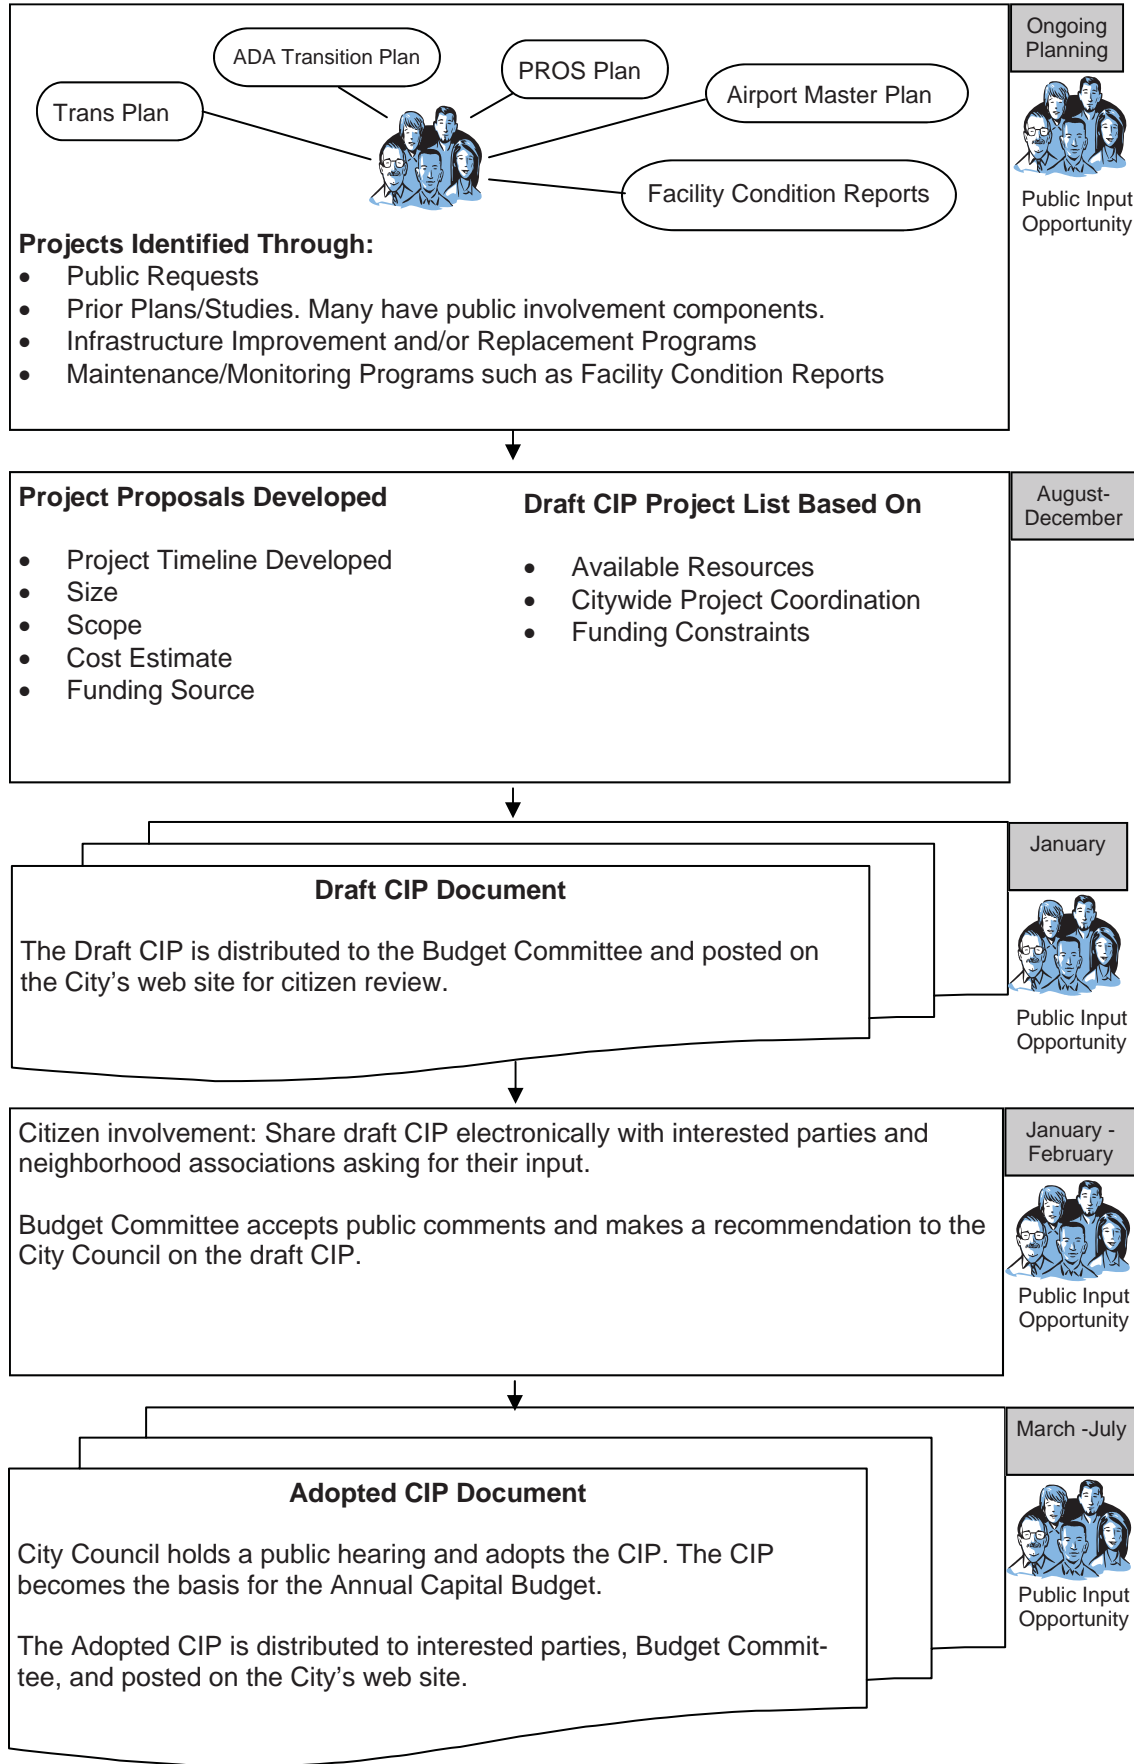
Ongoing Planning

Public Input Opportunity

ADA Transition Plan

PROS Plan

Trans Plan

Airport Master Plan

Facility Condition Reports

**Projects Identified Through:**
- Public Requests
- Prior Plans/Studies. Many have public involvement components.
- Infrastructure Improvement and/or Replacement Programs
- Maintenance/Monitoring Programs such as Facility Condition Reports

**Project Proposals Developed**
- Project Timeline Developed
- Size
- Scope
- Cost Estimate
- Funding Source

**Draft CIP Project List Based On**
- Available Resources
- Citywide Project Coordination
- Funding Constraints

August-December

**Draft CIP Document**

The Draft CIP is distributed to the Budget Committee and posted on the City's web site for citizen review.

January

Public Input Opportunity

Citizen involvement: Share draft CIP electronically with interested parties and neighborhood associations asking for their input.

Budget Committee accepts public comments and makes a recommendation to the City Council on the draft CIP.

January - February

Public Input Opportunity

**Adopted CIP Document**

City Council holds a public hearing and adopts the CIP. The CIP becomes the basis for the Annual Capital Budget.

The Adopted CIP is distributed to interested parties, Budget Committee, and posted on the City's web site.

March -July

Public Input Opportunity